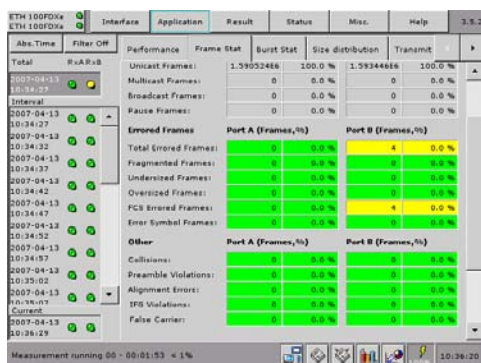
ETH 100FDXe
ETH 100FDXe

Interface | Application | Result | Status | Misc. | Help | 3.5.2

Abs.Time | Filter Off

Total | RxA RxB

2007-04-13 10:34:27

Interval

2007-04-13 10:34:27
2007-04-13 10:34:32
2007-04-13 10:34:37
2007-04-13 10:34:42
2007-04-13 10:34:47
2007-04-13 10:34:52
2007-04-13 10:34:57
2007-04-13 10:35:02
2007-04-13 10:35:07

Current

2007-04-13 10:36:29

Performance | Frame Stat | Burst Stat | Size distribution | Transmit

| | | | | |
|---|---|---|---|---|
| Unicast Frames: | 1.59052466 | 100.0 % | 1.59344666 | 100.0 % |
| Multicast Frames: | 0 | 0.0 % | 0 | 0.0 % |
| Broadcast Frames: | 0 | 0.0 % | 0 | 0.0 % |
| Pause Frames: | 0 | 0.0 % | 0 | 0.0 % |
| **Errored Frames** | **Port A (Frames,%)** | | **Port B (Frames,%)** | |
| Total Errored Frames: | 0 | 0.0 % | 4 | 0.0 % |
| Fragmented Frames: | 0 | 0.0 % | 0 | 0.0 % |
| Undersized Frames: | 0 | 0.0 % | 0 | 0.0 % |
| Oversized Frames: | 0 | 0.0 % | 0 | 0.0 % |
| FCS Errored Frames: | 0 | 0.0 % | 4 | 0.0 % |
| Error Symbol Frames: | 0 | 0.0 % | 0 | 0.0 % |
| **Other** | **Port A (Frames,%)** | | **Port B (Frames,%)** | |
| Collisions: | 0 | 0.0 % | 0 | 0.0 % |
| Preamble Violations: | 0 | 0.0 % | 0 | 0.0 % |
| Alignment Errors: | 0 | 0.0 % | 0 | 0.0 % |
| IFG Violations: | 0 | 0.0 % | 0 | 0.0 % |
| False Carrier: | 0 | 0.0 % | 0 | 0.0 % |

Measurement running 00 - 00:01:53 < 1%

10:36:20